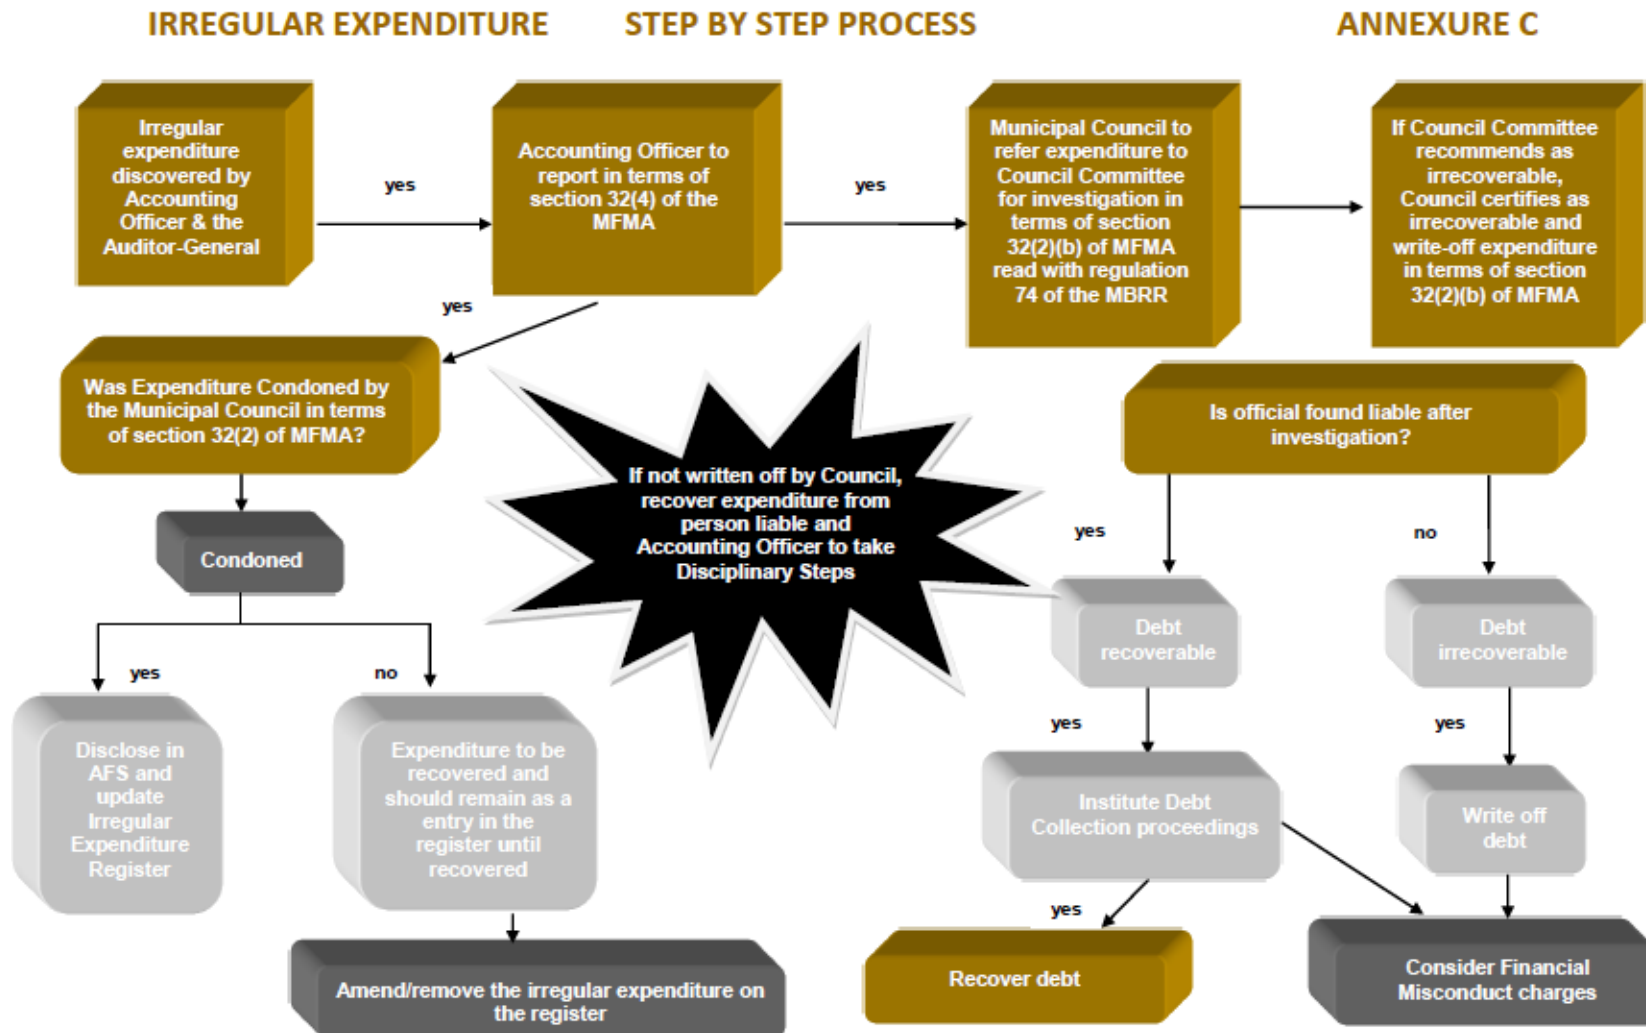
IRREGULAR EXPENDITURE STEP BY STEP PROCESS ANNEXURE C

Irregular expenditure discovered by Accounting Officer & the Auditor-General

yes

Accounting Officer to report in terms of section 32(4) of the MFMA

yes

Municipal Council to refer expenditure to Council Committee for investigation in terms of section 32(2)(b) of MFMA read with regulation 74 of the MBRR

If Council Committee recommends as irrecoverable, Council certifies as irrecoverable and write-off expenditure in terms of section 32(2)(b) of MFMA

yes

Was Expenditure Condoned by the Municipal Council in terms of section 32(2) of MFMA?

If not written off by Council, recover expenditure from person liable and Accounting Officer to take Disciplinary Steps

Is official found liable after investigation?

Condoned

yes

no

yes

Debt recoverable

Debt irrecoverable

no

yes

Disclose in AFS and update Irregular Expenditure Register

Expenditure to be recovered and should remain as a entry in the register until recovered

yes

yes

Institute Debt Collection proceedings

Write off debt

yes

Amend/remove the irregular expenditure on the register

Recover debt

Consider Financial Misconduct charges